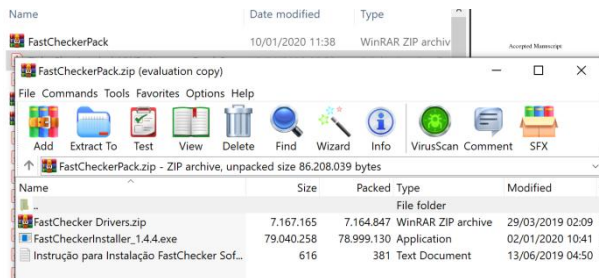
| Name | Date modified | Type |
|---|---|---|
| FastCheckerPack | 10/01/2020 11:38 | WinRAR ZIP archiv |

Accepted Manuscript

FastCheckerPack.zip (evaluation copy)

File Commands Tools Favorites Options Help

Add Extract To Test View Delete Find Wizard Info VirusScan Comment SFX

FastCheckerPack.zip - ZIP archive, unpacked size 86.208.039 bytes

| Name | Size | Packed | Type | Modified |
|---|---|---|---|---|
| .. | | | File folder | |
| FastChecker Drivers.zip | 7.167.165 | 7.164.847 | WinRAR ZIP archive | 29/03/2019 02:09 |
| FastCheckerInstaller_1.4.4.exe | 79.040.258 | 78.999.130 | Application | 02/01/2020 10:41 |
| Instrução para Instalação FastChecker Sof... | 616 | 381 | Text Document | 13/06/2019 04:50 |